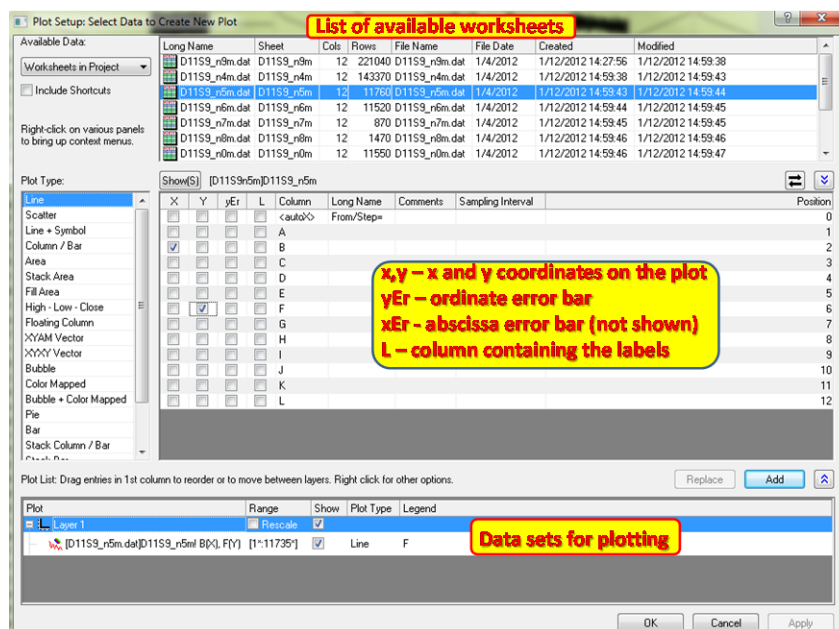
Plot Setup: Select Data to Create New Plot

List of available worksheets

Available Data:

Worksheets in Project

Include Shortcuts

Right-click on various panels to bring up context menus.

| Long Name | Sheet | Cols | Rows | File Name | File Date | Created | Modified |
|---|---|---|---|---|---|---|---|
| D11S9_n9m.dat | D11S9_n9m | 12 | 221040 | D11S9_n9m.dat | 1/4/2012 | 1/12/2012 14:27:56 | 1/12/2012 14:59:38 |
| D11S9_n4m.dat | D11S9_n4m | 12 | 143370 | D11S9_n4m.dat | 1/4/2012 | 1/12/2012 14:59:38 | 1/12/2012 14:59:43 |
| D11S9_n5m.dat | D11S9_n5m | 12 | 11760 | D11S9_n5m.dat | 1/4/2012 | 1/12/2012 14:59:43 | 1/12/2012 14:59:44 |
| D11S9_n6m.dat | D11S9_n6m | 12 | 11520 | D11S9_n6m.dat | 1/4/2012 | 1/12/2012 14:59:44 | 1/12/2012 14:59:45 |
| D11S9_n7m.dat | D11S9_n7m | 12 | 870 | D11S9_n7m.dat | 1/4/2012 | 1/12/2012 14:59:45 | 1/12/2012 14:59:45 |
| D11S9_n8m.dat | D11S9_n8m | 12 | 1470 | D11S9_n8m.dat | 1/4/2012 | 1/12/2012 14:59:46 | 1/12/2012 14:59:46 |
| D11S9_n0m.dat | D11S9_n0m | 12 | 11550 | D11S9_n0m.dat | 1/4/2012 | 1/12/2012 14:59:46 | 1/12/2012 14:59:47 |

Plot Type:

Line
Scatter
Line + Symbol
Column / Bar
Area
Stack Area
Fill Area
High - Low - Close
Floating Column
XYAM Vector
XYXY Vector
Bubble
Color Mapped
Bubble + Color Mapped
Pie
Bar
Stack Column / Bar

Show(S) [D11S9n5m]D11S9_n5m

| X | Y | yEr | L | Column | Long Name | Comments | Sampling Interval | Position |
|---|---|---|---|---|---|---|---|---|
| | | | | <autoX> | From/Step= | | | 0 |
| | | | | A | | | | 1 |
| ✓ | | | | B | | | | 2 |
| | | | | C | | | | 3 |
| | | | | D | | | | 4 |
| | | | | E | | | | 5 |
| | ✓ | | | F | | | | 6 |
| | | | | G | | | | 7 |
| | | | | H | | | | 8 |
| | | | | I | | | | 9 |
| | | | | J | | | | 10 |
| | | | | K | | | | 11 |
| | | | | L | | | | 12 |

x,y – x and y coordinates on the plot
yEr – ordinate error bar
xEr - abscissa error bar (not shown)
L – column containing the labels

Plot List: Drag entries in 1st column to reorder or to move between layers. Right click for other options.

Replace Add

| Plot | Range | Show | Plot Type | Legend |
|---|---|---|---|---|
| Layer 1 | Rescale | ✓ | | |
| [D11S9_n5m.dat]D11S9_n5m! B(X), F(Y) | [1*:11735*] | ✓ | Line | F |

Data sets for plotting

OK Cancel Apply